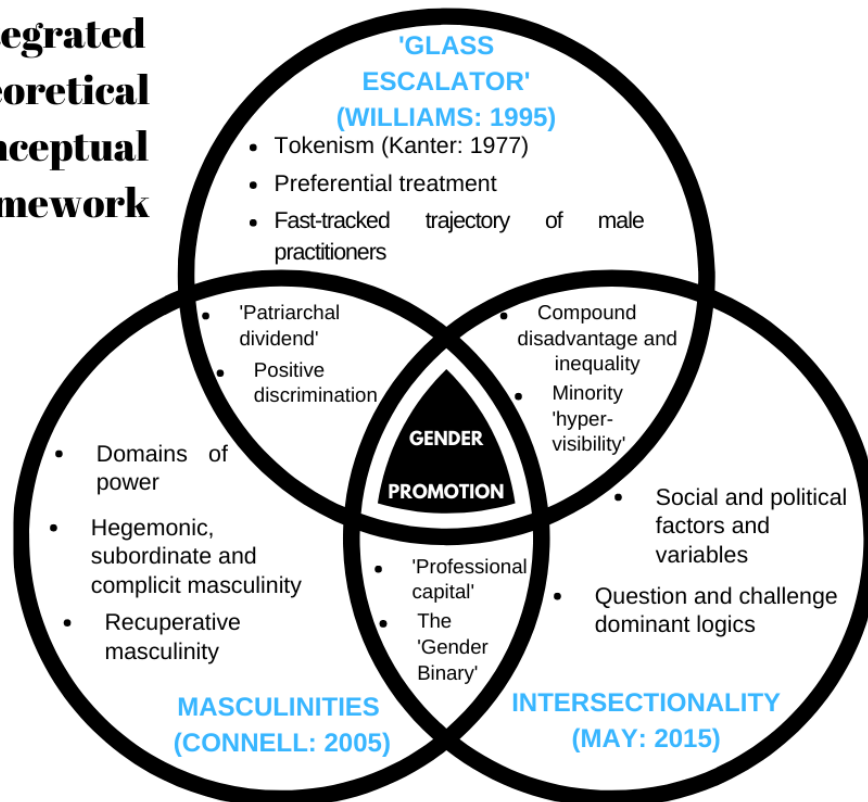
egrated
eoretical
nceptual
mework

'GLASS ESCALATOR' (WILLIAMS: 1995)

• Tokenism (Kanter: 1977)
• Preferential treatment
• Fast-tracked trajectory of male practitioners

• 'Patriarchal dividend'
• Positive discrimination

• Compound disadvantage and inequality
• Minority 'hyper-visibility'

GENDER
PROMOTION

• Domains of power
• Hegemonic, subordinate and complicit masculinity
• Recuperative masculinity

• 'Professional capital'
• The 'Gender Binary'

• Social and political factors and variables
• Question and challenge dominant logics

MASCULINITIES (CONNELL: 2005)

INTERSECTIONALITY (MAY: 2015)